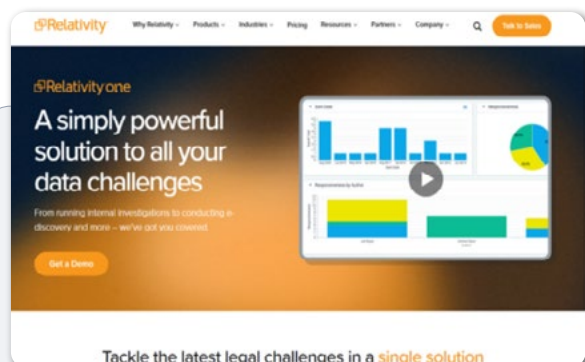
Relativity
Why Relativity Products Industries Pricing Resources Partners Company
Talk to Sales

Relativity one
A simply powerful solution to all your data challenges

From running internal investigations to conducting e-discovery and more – we've got you covered.

Get a Demo

Tackle the latest legal challenges in a single solution